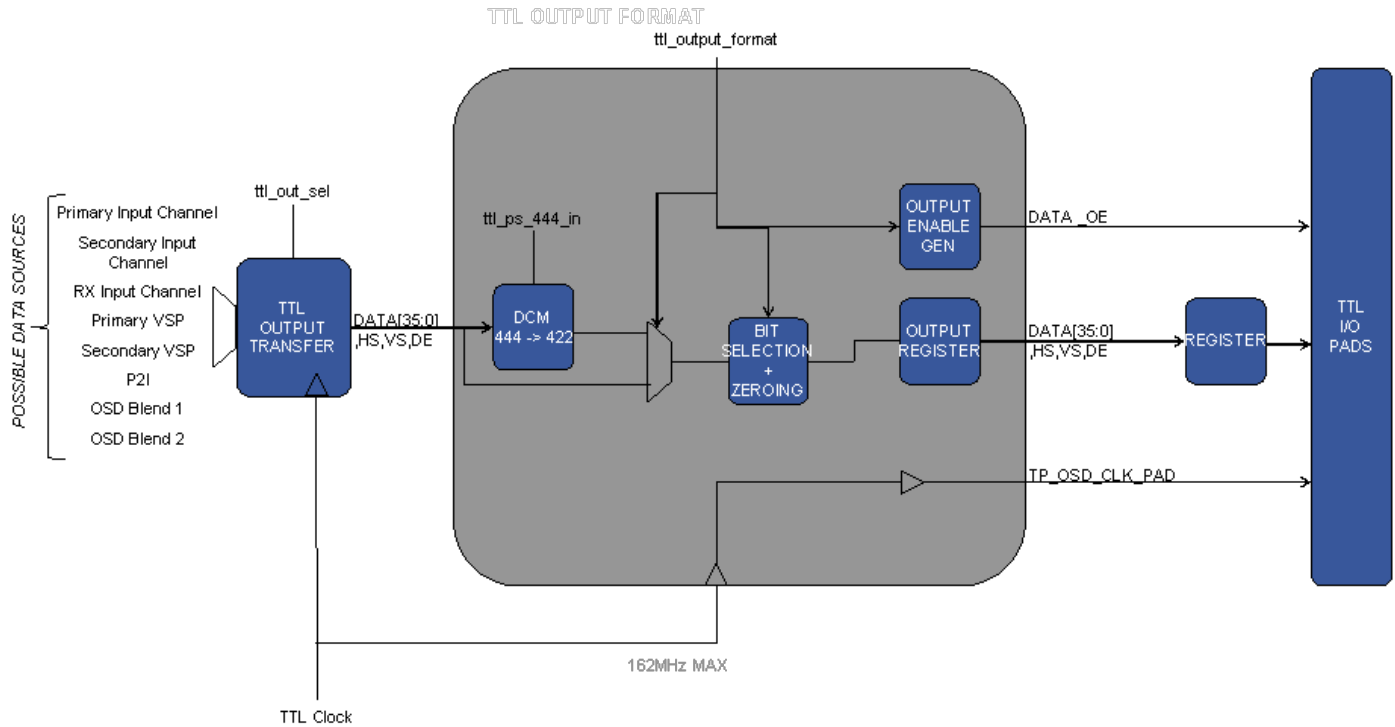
TTL OUTPUT FORMAT

ttl_output_format

POSSIBLE DATA SOURCES

Primary Input Channel
Secondary Input Channel
RX Input Channel
Primary VSP
Secondary VSP
P2I
OSD Blend 1
OSD Blend 2

ttl_out_sel

TTL OUTPUT TRANSFER

DATA[35:0] ,HS,VS,DE

ttl_ps_444_in

DCM 444 -> 422

BIT SELECTION + ZEROING

OUTPUT ENABLE GEN

OUTPUT REGISTER

DATA _OE

DATA[35:0] ,HS,VS,DE

REGISTER

TTL I/O PADS

TP_OSD_CLK_PAD

162MHz MAX

TTL Clock